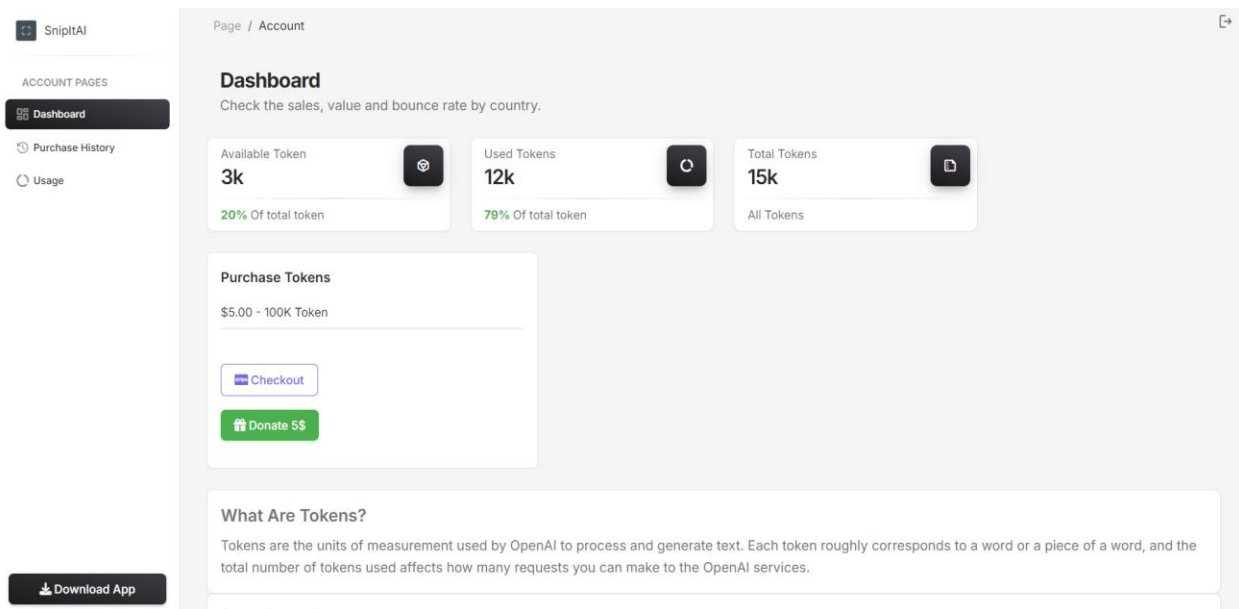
SnipItAI

ACCOUNT PAGES

Dashboard

Purchase History

Usage

Download App

Page / Account

Dashboard

Check the sales, value and bounce rate by country.

Available Token

3k

20% Of total token

Used Tokens

12k

79% Of total token

Total Tokens

15k

All Tokens

Purchase Tokens

$5.00 - 100K Token

Checkout

Donate 5$

What Are Tokens?

Tokens are the units of measurement used by OpenAI to process and generate text. Each token roughly corresponds to a word or a piece of a word, and the total number of tokens used affects how many requests you can make to the OpenAI services.